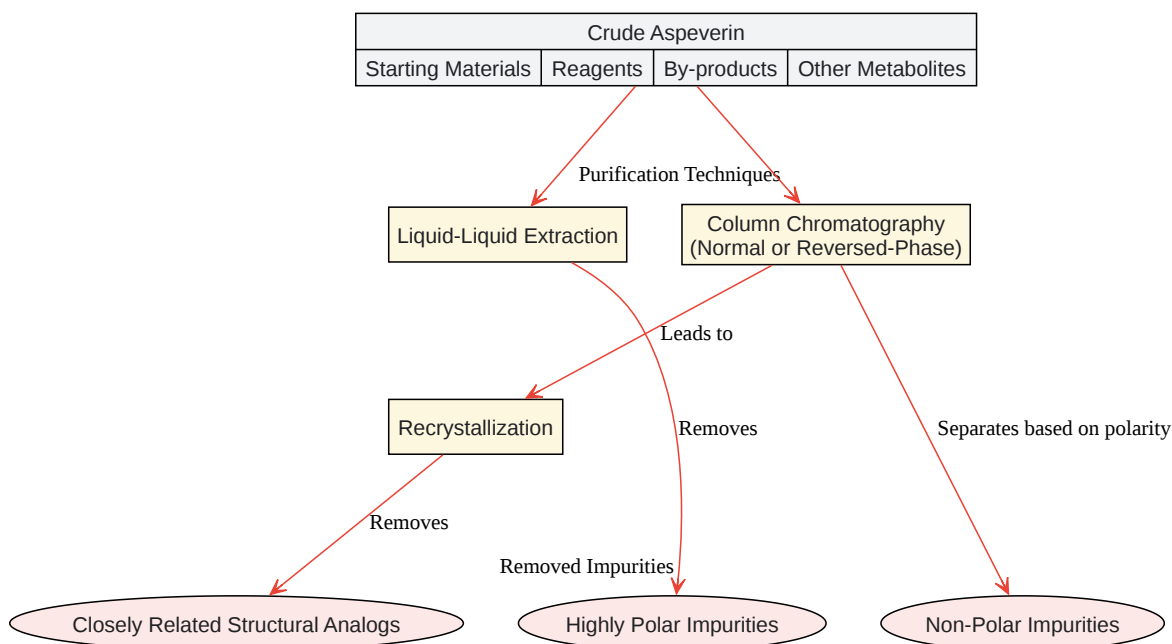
| Crude Aspeverin | | | |
|---|---|---|---|
| Starting Materials | Reagents | By-products | Other Metabolites |

Purification Techniques

Liquid-Liquid Extraction

Column Chromatography (Normal or Reversed-Phase)

Leads to

Recrystallization

Removes

Separates based on polarity

Removes

Removed Impurities

Closely Related Structural Analogs

Highly Polar Impurities

Non-Polar Impurities